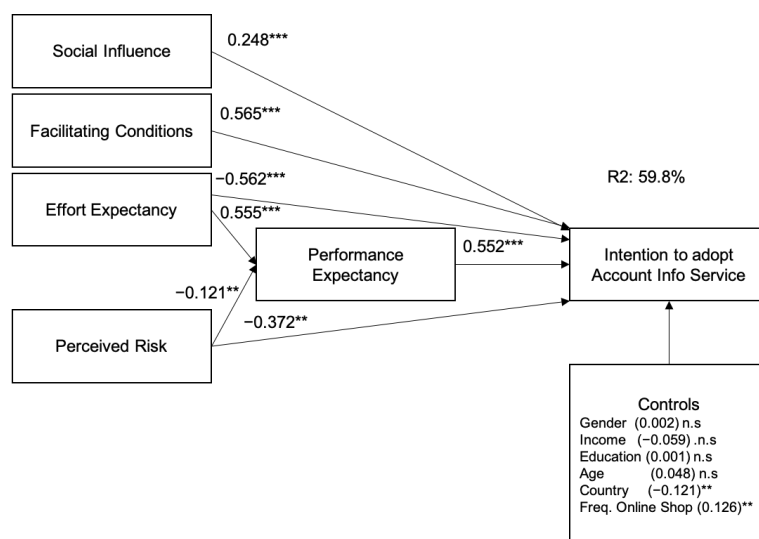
Social Influence

0.248***

Facilitating Conditions

0.565***

−0.562***

R2: 59.8%

Effort Expectancy

0.555***

Performance Expectancy

0.552***

Intention to adopt Account Info Service

−0.121**

−0.372**

Perceived Risk

Controls
Gender (0.002) n.s
Income (−0.059) .n.s
Education (0.001) n.s
Age (0.048) n.s
Country (−0.121)**
Freq. Online Shop (0.126)**